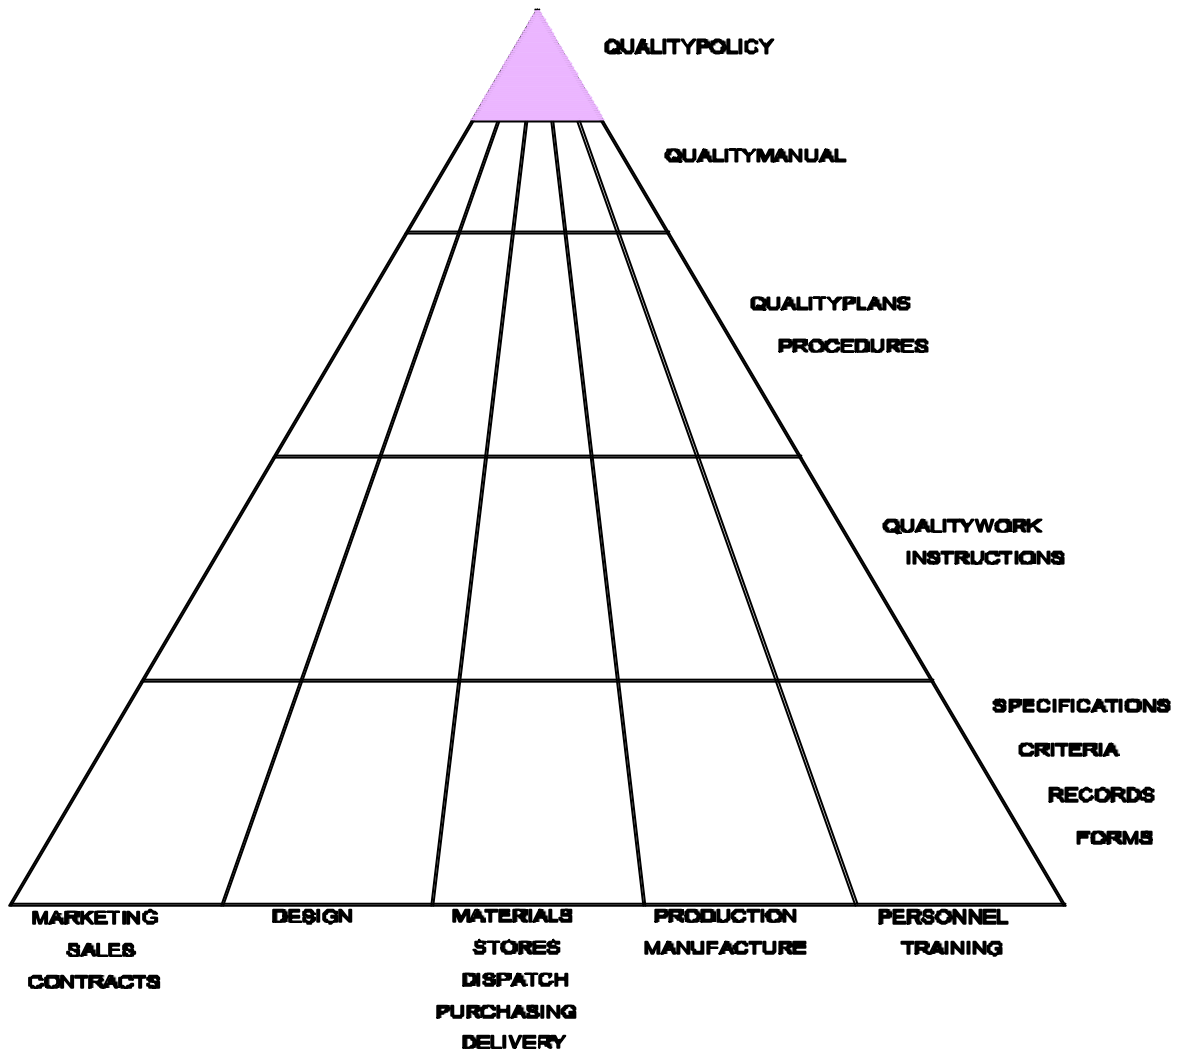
QUALITYPOLICY

QUALITYMANUAL

QUALITYPLANS
PROCEDURES

QUALITYWORK
INSTRUCTIONS

SPECIFICATIONS
CRITERIA
RECORDS
FORMS

MARKETING
SALES
CONTRACTS

DESIGN

MATERIALS
STORES
DISPATCH
PURCHASING
DELIVERY

PRODUCTION
MANUFACTURE

PERSONNEL
TRAINING